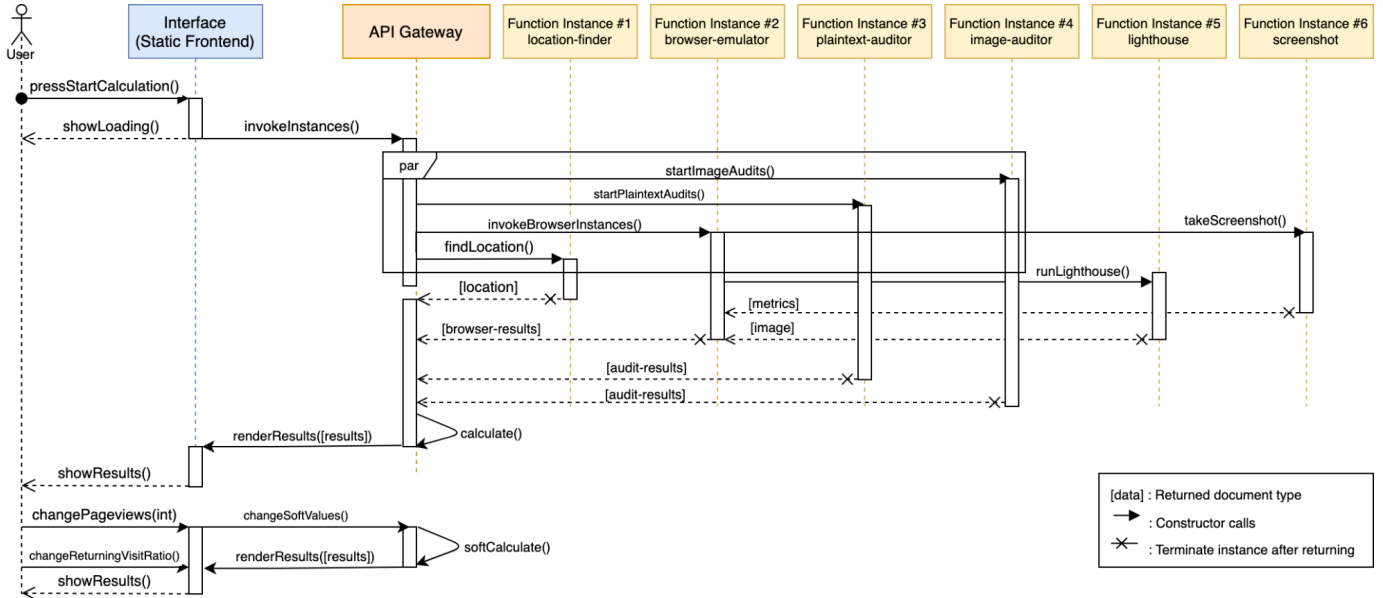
User

Interface
(Static Frontend)

API Gateway

Function Instance #1
location-finder

Function Instance #2
browser-emulator

Function Instance #3
plaintext-auditor

Function Instance #4
image-auditor

Function Instance #5
lighthouse

Function Instance #6
screenshot

pressStartCalculation()

showLoading()

invokeInstances()

par

startImageAudits()

startPlaintextAudits()

invokeBrowserInstances()

takeScreenshot()

findLocation()

runLighthouse()

[location]

[metrics]

[browser-results]

[image]

[audit-results]

[audit-results]

renderResults([results])

calculate()

showResults()

changePageviews(int)

changeSoftValues()

softCalculate()

changeReturningVisitRatio()

renderResults([results])

showResults()

[data] : Returned document type

: Constructor calls

: Terminate instance after returning